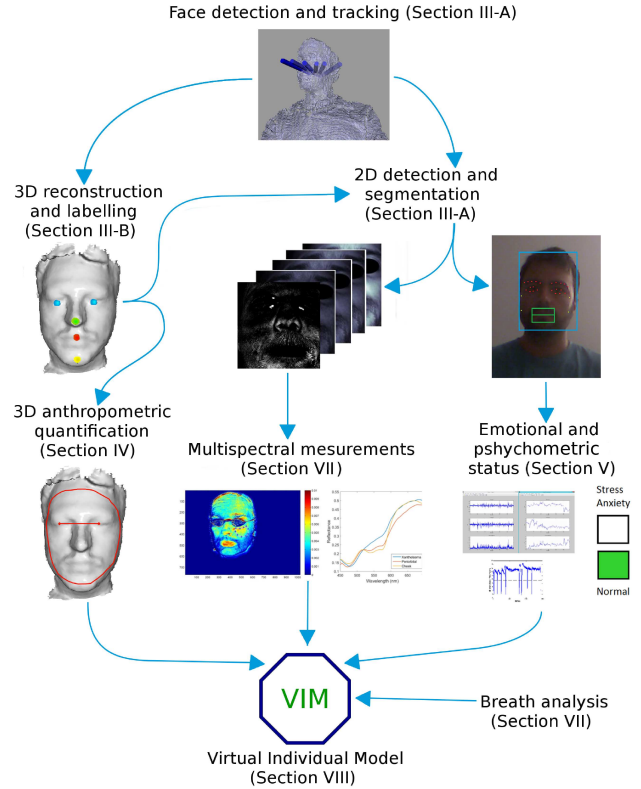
Face detection and tracking (Section III-A)

3D reconstruction and labelling (Section III-B)

2D detection and segmentation (Section III-A)

3D anthropometric quantification (Section IV)

Multispectral mesurements (Section VII)

Emotional and pshychometric status (Section V)

Stress
Anxiety

Normal

VIM

Breath analysis (Section VII)

Virtual Individual Model (Section VIII)